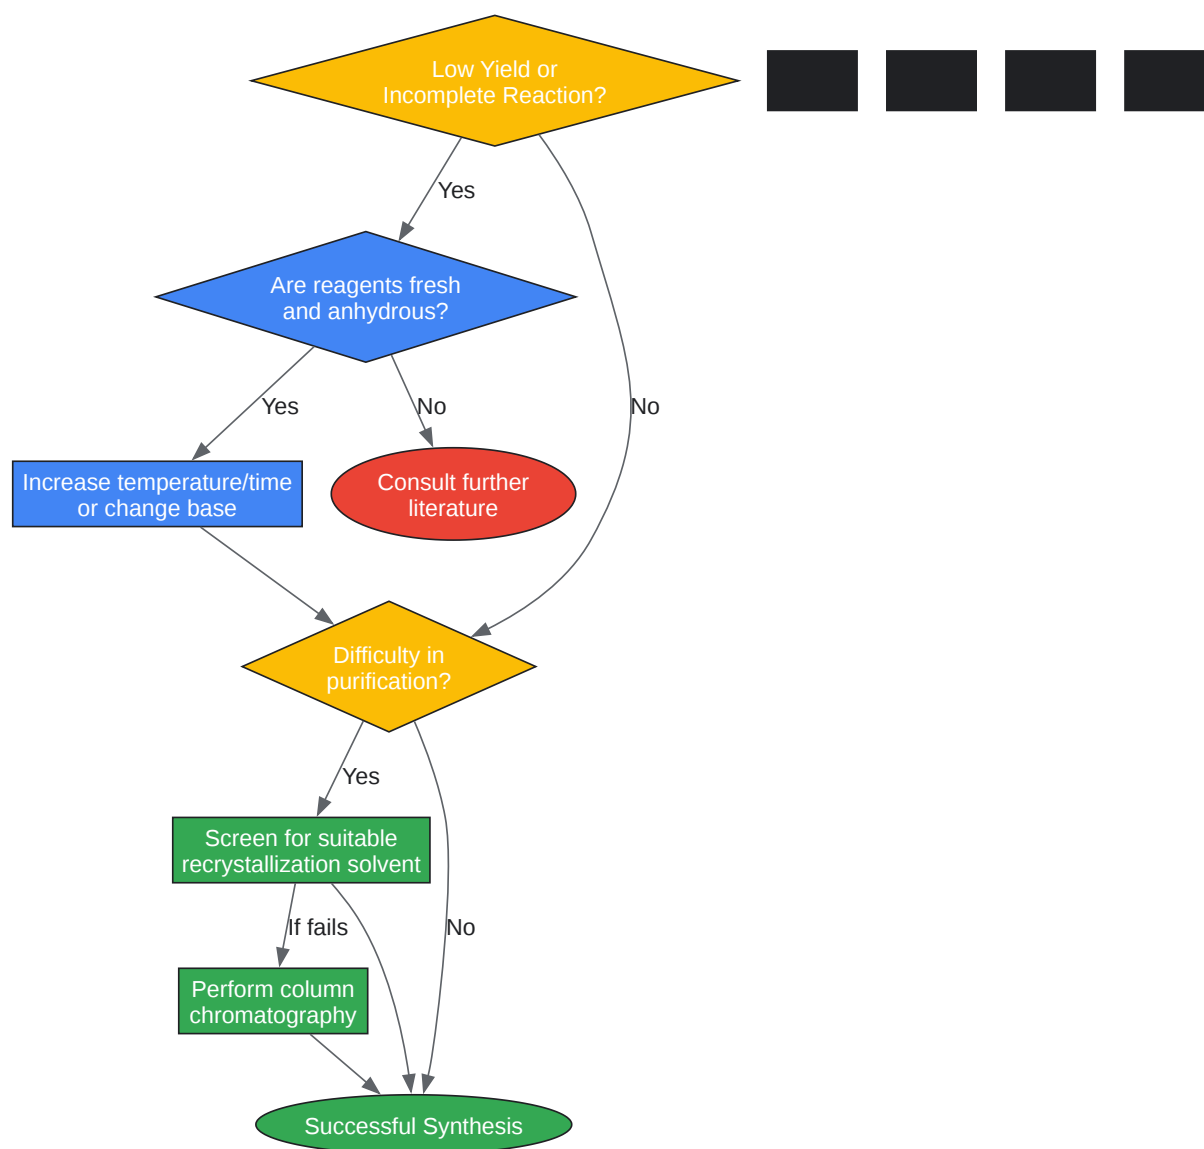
Low Yield or Incomplete Reaction?

Yes

No

Are reagents fresh and anhydrous?

Yes

No

Increase temperature/time or change base

Consult further literature

Difficulty in purification?

Yes

No

Screen for suitable recrystallization solvent

If fails

Perform column chromatography

Successful Synthesis